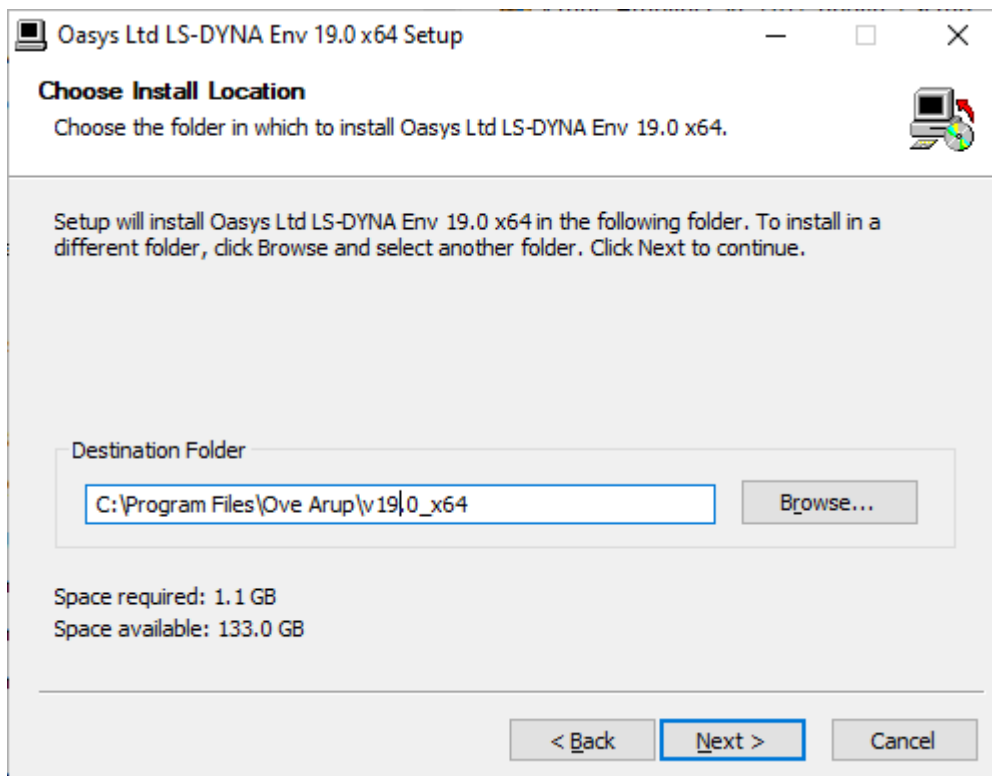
Oasys Ltd LS-DYNA Env 19.0 x64 Setup

Choose Install Location

Choose the folder in which to install Oasys Ltd LS-DYNA Env 19.0 x64.

Setup will install Oasys Ltd LS-DYNA Env 19.0 x64 in the following folder. To install in a different folder, click Browse and select another folder. Click Next to continue.

Destination Folder

C:\Program Files\Ove Arup\v19.0_x64

Browse...

Space required: 1.1 GB
Space available: 133.0 GB

< Back

Next >

Cancel